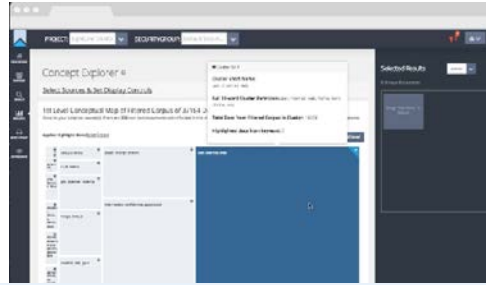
PROJECT: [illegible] DISCIPLINEGROUP: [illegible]

Concept Explorer

Select Sources & Set Display Controls

1st Level Conceptual Map of Filtered Corpus of 3,154 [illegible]

Cluster Shell Name

Set Forward Cluster Definitions

Total Docs from Filtered Corpus in Cluster

Highlighted docs from keyword

Selected Results